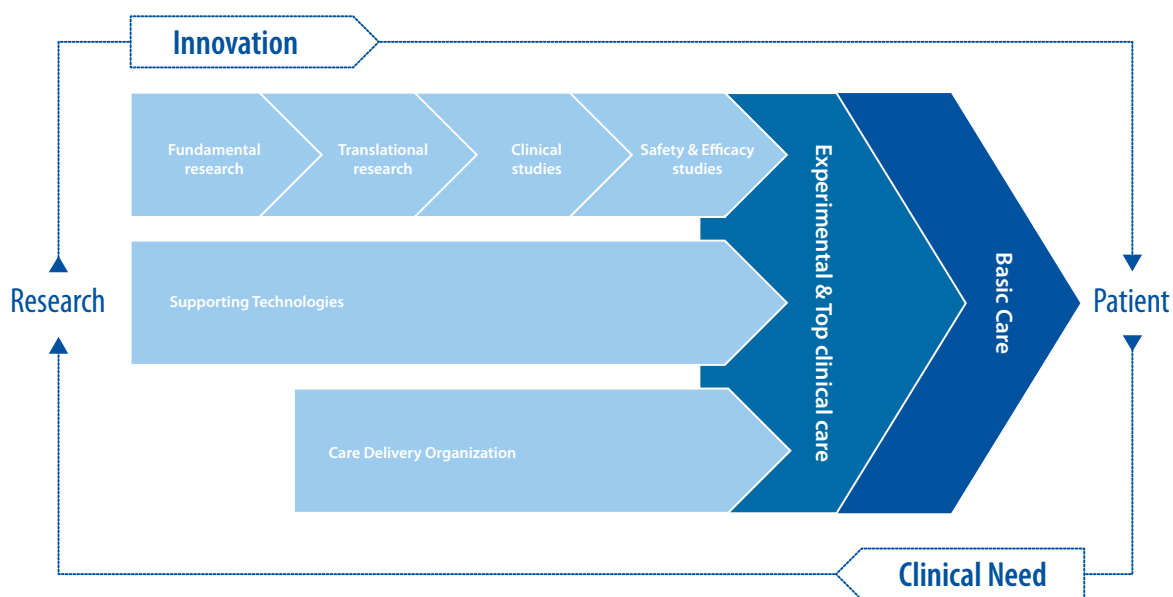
Innovation

Research

Fundamental research

Translational research

Clinical studies

Safety & Efficacy studies

Supporting Technologies

Care Delivery Organization

Experimental & Top clinical care

Basic Care

Patient

Clinical Need